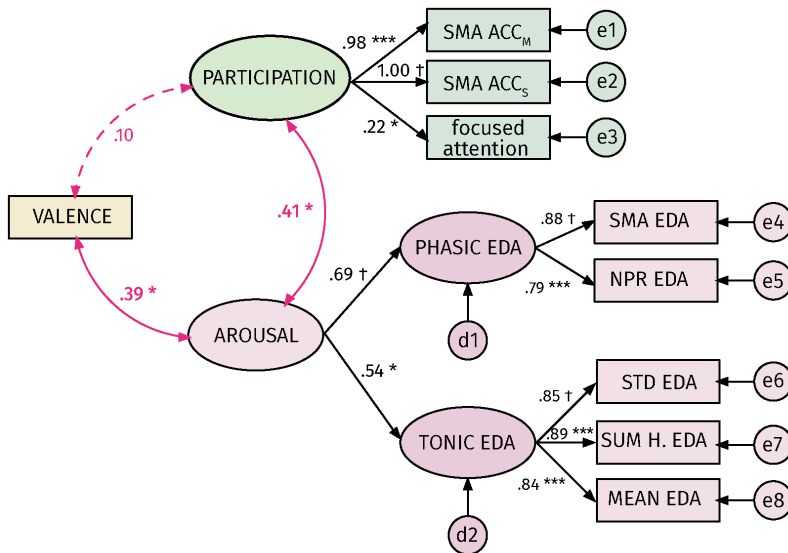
PARTICIPATION

.98 ***

SMA ACC$_M$

e1

1.00 †

SMA ACC$_S$

e2

.22 *

focused attention

e3

.10

VALENCE

.41 *

.39 *

PHASIC EDA

.88 †

SMA EDA

e4

.79 ***

NPR EDA

e5

.69 †

d1

AROUSAL

.54 *

TONIC EDA

.85 †

STD EDA

e6

.89 ***

SUM H. EDA

e7

.84 ***

MEAN EDA

e8

d2